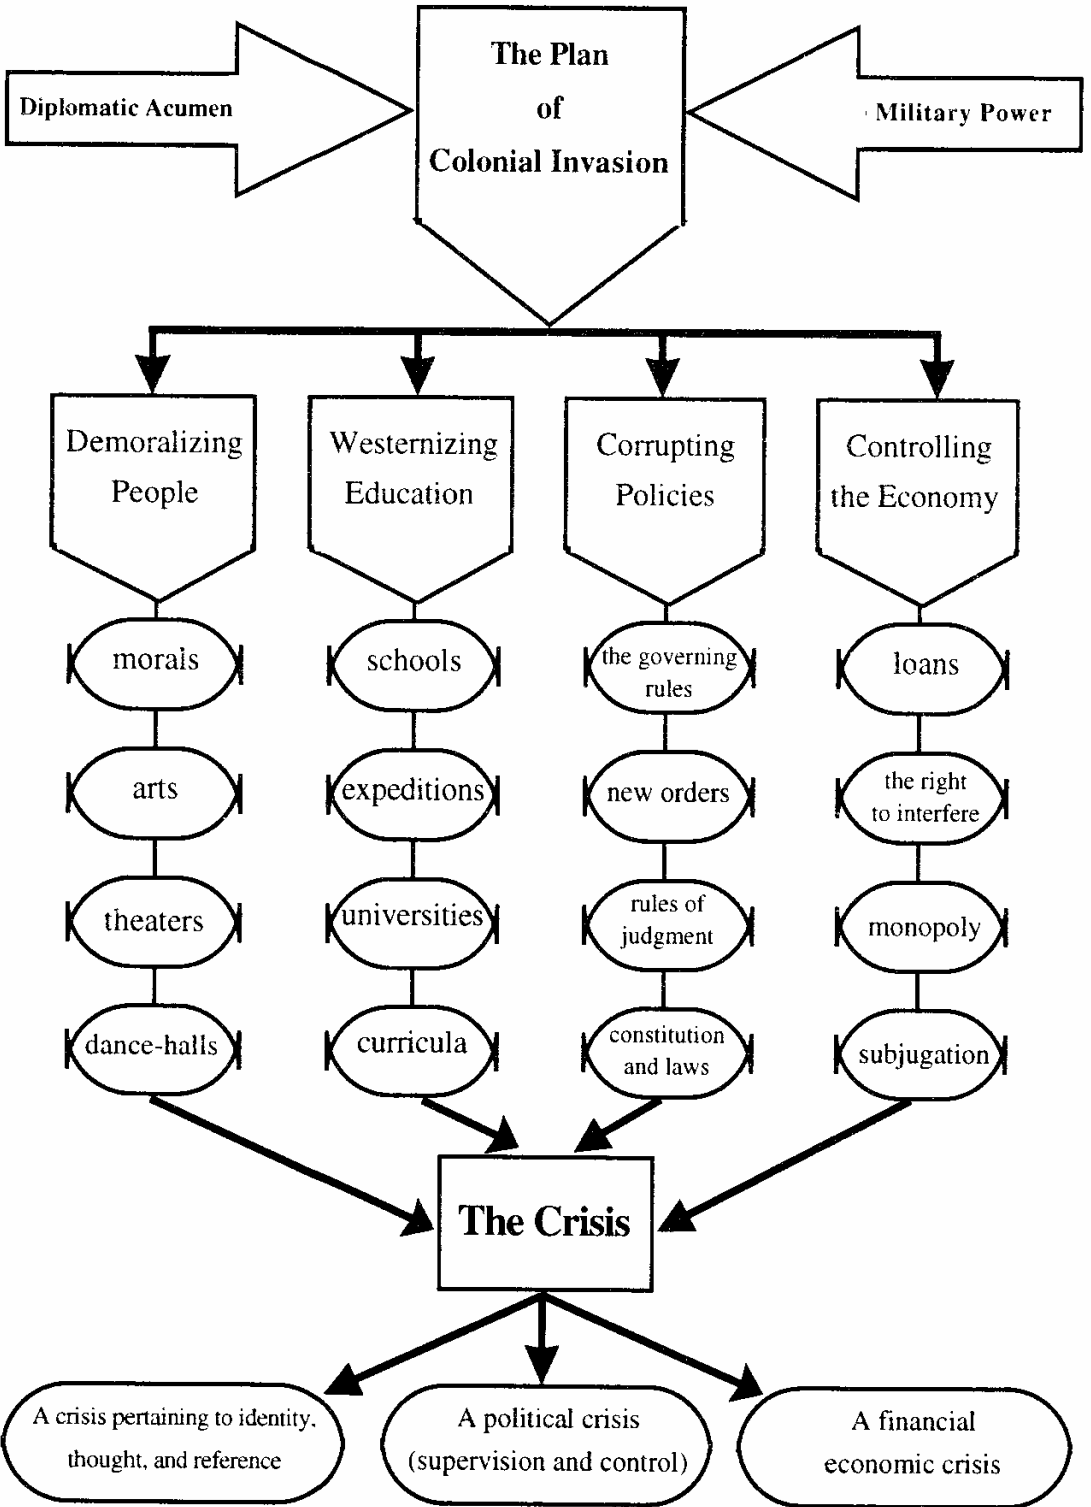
Diplomatic Acumen

The Plan of Colonial Invasion

Military Power

Demoralizing People

morals

arts

theaters

dance-halls

Westernizing Education

schools

expeditions

universities

curricula

Corrupting Policies

the governing rules

new orders

rules of judgment

constitution and laws

Controlling the Economy

loans

the right to interfere

monopoly

subjugation

The Crisis

A crisis pertaining to identity, thought, and reference

A political crisis (supervision and control)

A financial economic crisis